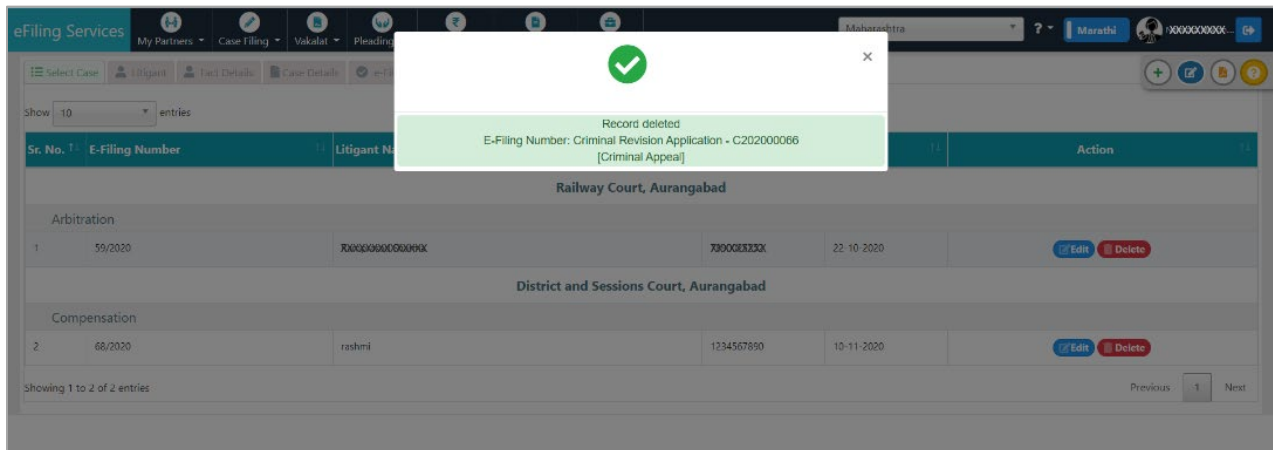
eFiling Services My Partners ▾ Case Filing ▾ Vakalat ▾ Pleading

Maharashtra ? ▾ Marathi XXXXXXXXXX

Select Case Litigant Fact Details Case Details e-Fi

Show 10 entries

Record deleted
E-Filing Number: Criminal Revision Application - C202000066
[Criminal Appeal]

×

| Sr. No. | E-Filing Number | Litigant Na | | | Action |
|---|---|---|---|---|---|
| Railway Court, Aurangabad | | | | | |
| Arbitration | | | | | |
| 1 | 59/2020 | XXXXXXXXXXXXX | XXXXXXXXX | 22-10-2020 | Edit Delete |
| District and Sessions Court, Aurangabad | | | | | |
| Compensation | | | | | |
| 2 | 68/2020 | rashmi | 1234567890 | 10-11-2020 | Edit Delete |

Showing 1 to 2 of 2 entries

Previous 1 Next